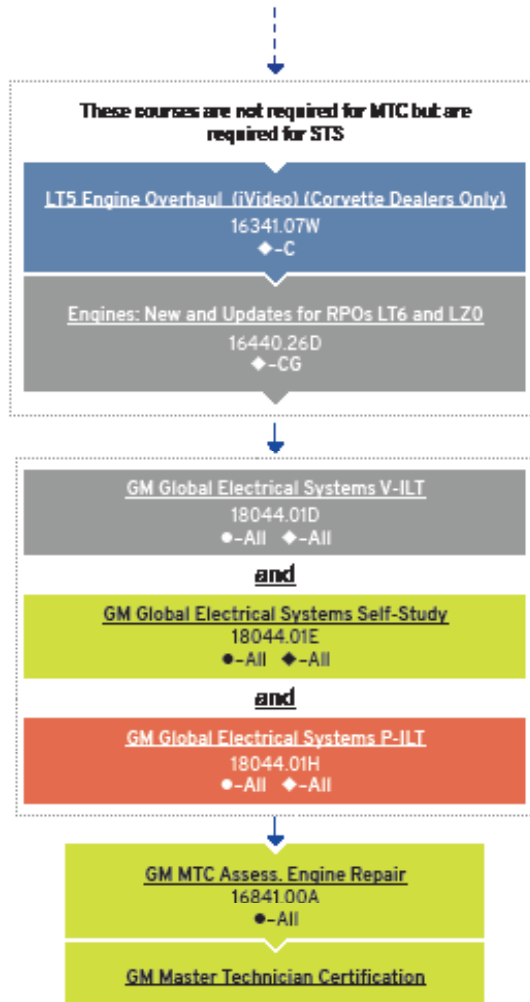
These courses are not required for MTC but are required for STS

LT5 Engine Overhaul (iVideo) (Corvette Dealers Only)
16341.07W
◆-C

Engines: New and Updates for RPOs LT6 and LZ0
16440.26D
◆-CG

GM Global Electrical Systems V-ILT
18044.01D
●-All ◆-All

and

GM Global Electrical Systems Self-Study
18044.01E
●-All ◆-All

and

GM Global Electrical Systems P-ILT
18044.01H
●-All ◆-All

GM MTC Assess. Engine Repair
16841.00A
●-All

GM Master Technician Certification